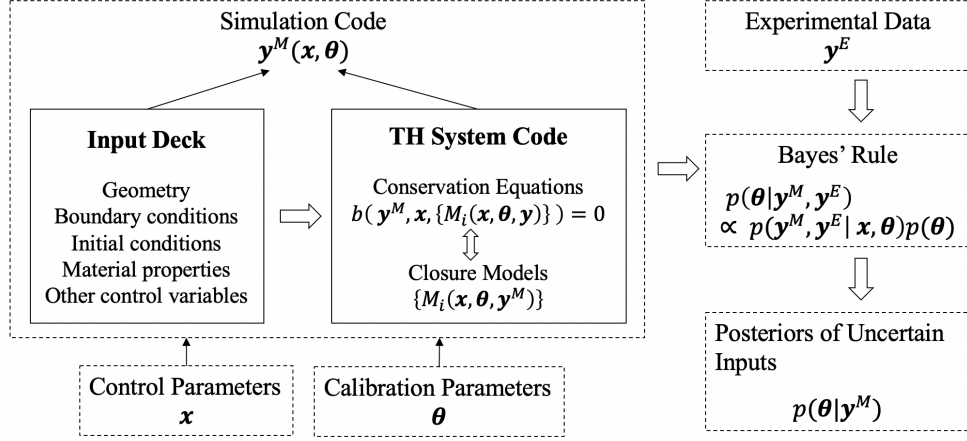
Simulation Code
$\boldsymbol{y}^M(\boldsymbol{x}, \boldsymbol{\theta})$

**Input Deck**

Geometry
Boundary conditions
Initial conditions
Material properties
Other control variables

**TH System Code**

Conservation Equations
$b(\boldsymbol{y}^M, \boldsymbol{x}, \{M_i(\boldsymbol{x}, \boldsymbol{\theta}, \boldsymbol{y})\}) = 0$

Closure Models
$\{M_i(\boldsymbol{x}, \boldsymbol{\theta}, \boldsymbol{y}^M)\}$

Control Parameters
$\boldsymbol{x}$

Calibration Parameters
$\boldsymbol{\theta}$

Experimental Data
$\boldsymbol{y}^E$

Bayes' Rule
$p(\boldsymbol{\theta}|\boldsymbol{y}^M, \boldsymbol{y}^E)$
$\propto p(\boldsymbol{y}^M, \boldsymbol{y}^E | \boldsymbol{x}, \boldsymbol{\theta})p(\boldsymbol{\theta})$

Posteriors of Uncertain Inputs

$p(\boldsymbol{\theta}|\boldsymbol{y}^M)$